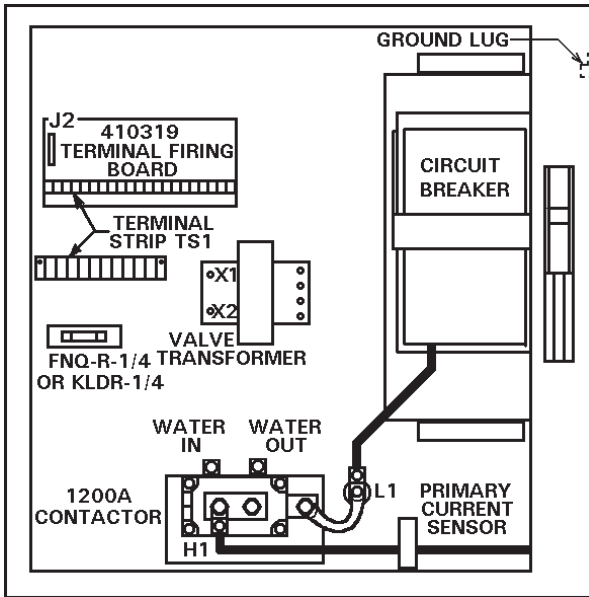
GROUND LUG

J2 410319 TERMINAL FIRING BOARD

CIRCUIT BREAKER

TERMINAL STRIP TS1

X1

X2

VALVE TRANSFORMER

FNQ-R-1/4 OR KLDR-1/4

WATER IN

WATER OUT

L1

1200A CONTACTOR

H1

PRIMARY CURRENT SENSOR